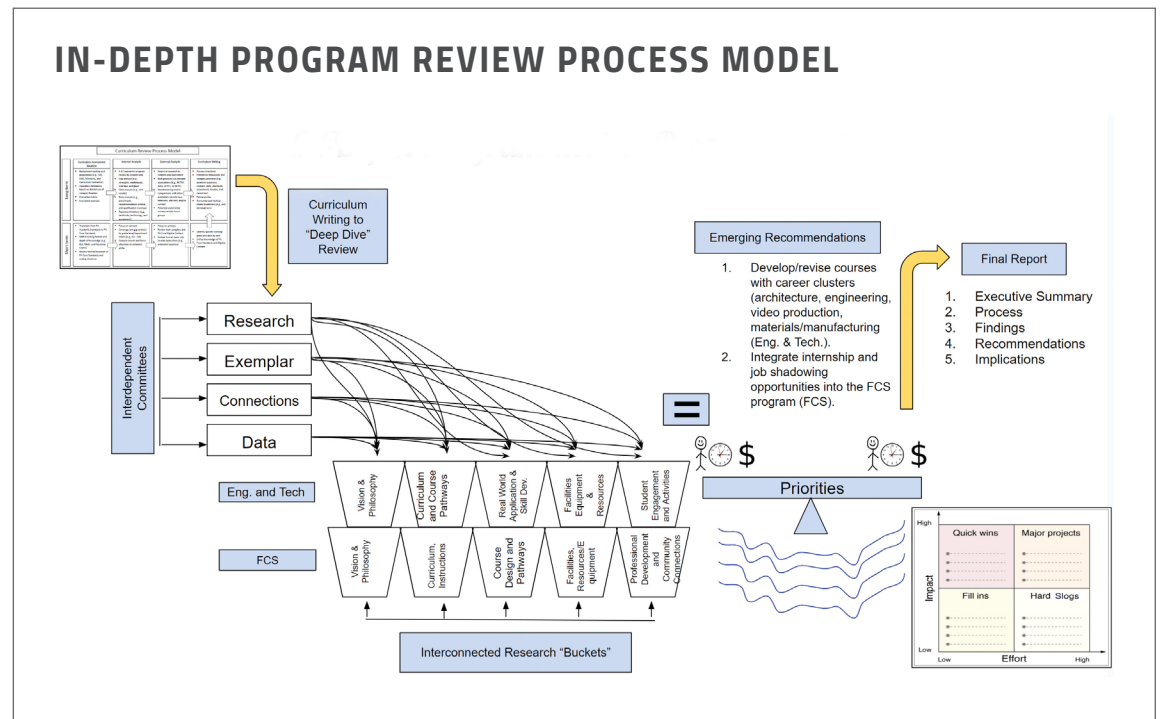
IN-DEPTH PROGRAM REVIEW PROCESS MODEL

Curriculum Review Process Model

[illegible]

Curriculum Writing to "Deep Dive" Review

Interdependent Committees

Research

Exemplar

Connections

Data

Emerging Recommendations

1. Develop/revise courses with career clusters (architecture, engineering, video production, materials/manufacturing (Eng. & Tech.).
2. Integrate internship and job shadowing opportunities into the FCS program (FCS).

Final Report

1. Executive Summary
2. Process
3. Findings
4. Recommendations
5. Implications

=

$

$

Priorities

Eng. and Tech

Vision & Philosophy

Curriculum and Course Pathways

Real World Application & Skill Dev.

Facilities Equipment & Resources

Student Engagement and Activities

FCS

Vision & Philosophy

Curriculum, Instructions

Course Design and Pathways

Facilities, Resources/Equipment

Professional Development and Community Connections

Interconnected Research "Buckets"

High

Quick wins

Major projects

Impact

Fill ins

Hard Slogs

Low

Low

Effort

High